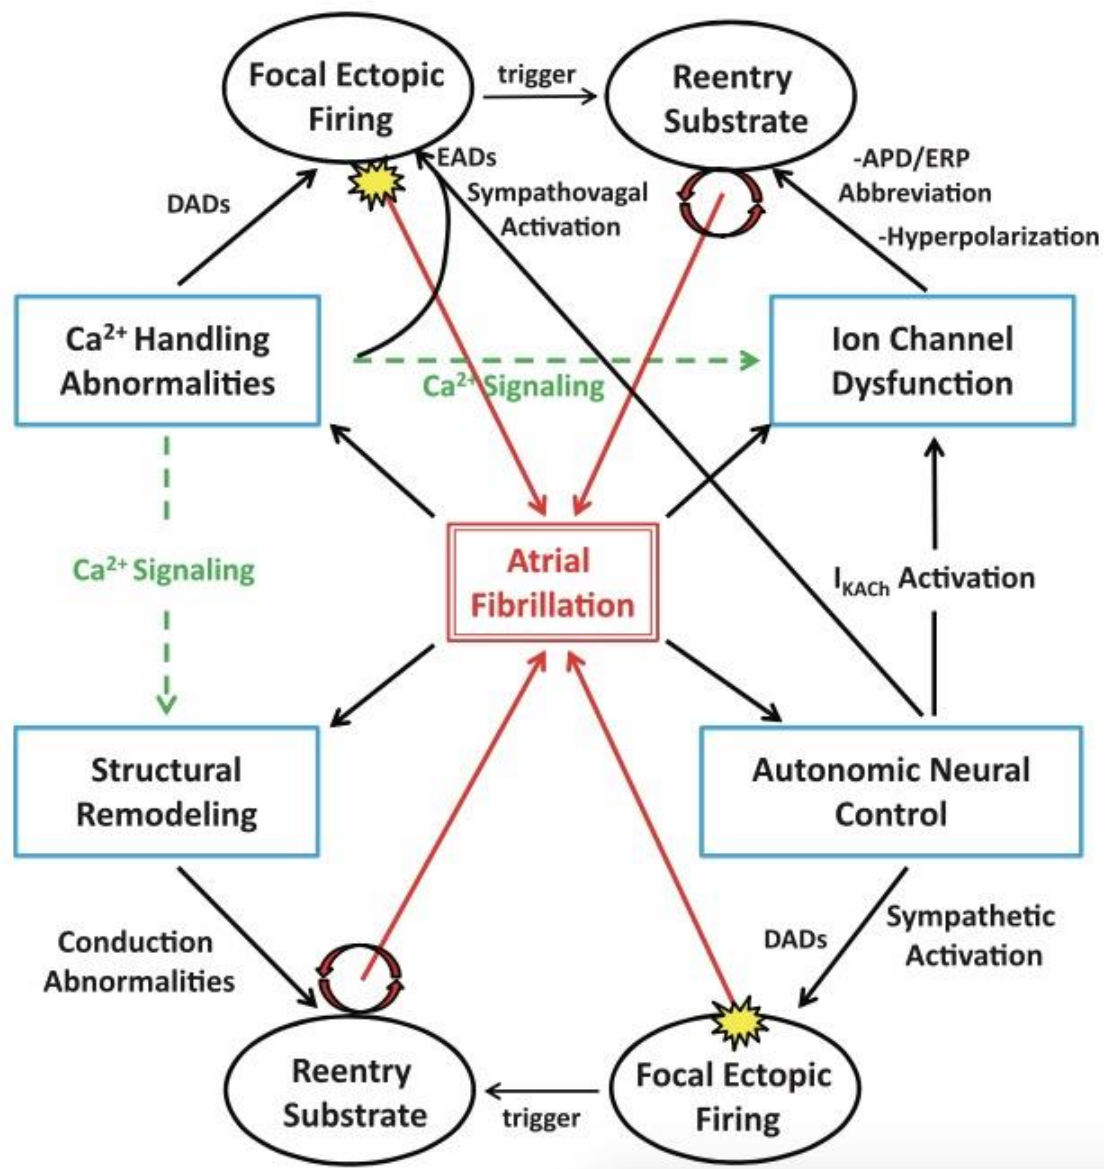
Focal Ectopic Firing

trigger

Reentry Substrate

DADs

EADs

Sympathovagal Activation

-APD/ERP Abbreviation

-Hyperpolarization

$Ca^{2+}$ Handling Abnormalities

$Ca^{2+}$ Signaling

Ion Channel Dysfunction

$Ca^{2+}$ Signaling

Atrial Fibrillation

$I_{KACh}$ Activation

Structural Remodeling

Autonomic Neural Control

Conduction Abnormalities

DADs

Sympathetic Activation

Reentry Substrate

trigger

Focal Ectopic Firing